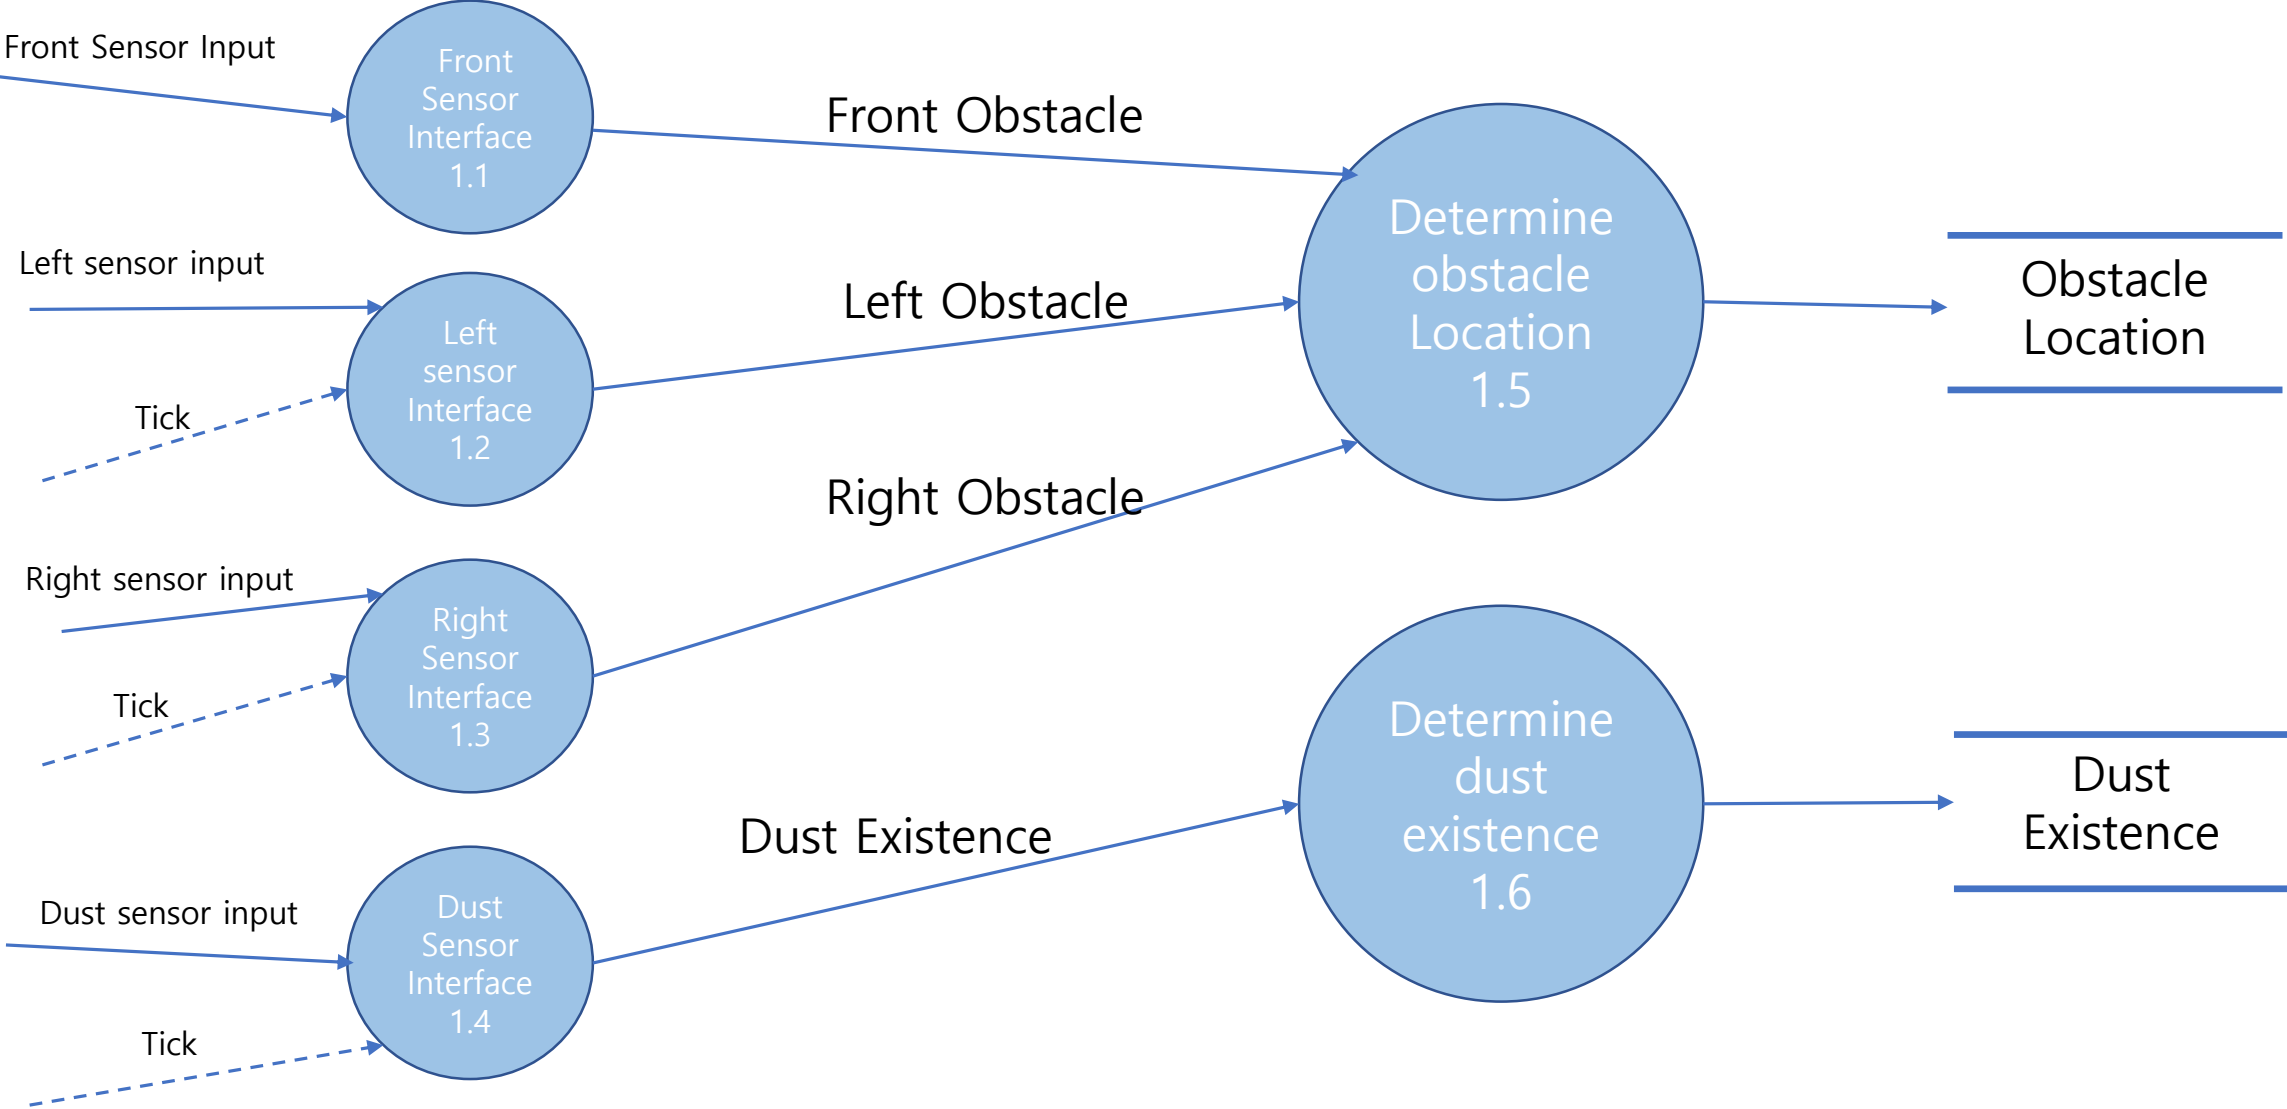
Front Sensor Input

Front Sensor Interface 1.1

Front Obstacle

Determine obstacle Location 1.5

Obstacle Location

Left sensor input

Left sensor Interface 1.2

Left Obstacle

Tick

Right Obstacle

Right sensor input

Right Sensor Interface 1.3

Tick

Determine dust existence 1.6

Dust Existence

Dust Existence

Dust sensor input

Dust Sensor Interface 1.4

Tick